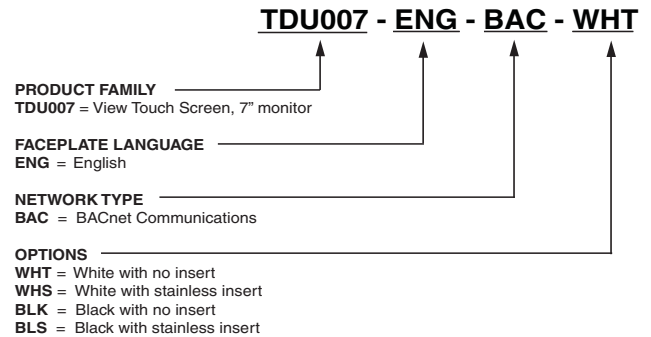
TDU007 - ENG - BAC - WHT

PRODUCT FAMILY
TDU007 = View Touch Screen, 7" monitor

FACEPLATE LANGUAGE
ENG = English

NETWORK TYPE
BAC = BACnet Communications

OPTIONS
WHT = White with no insert
WHS = White with stainless insert
BLK = Black with no insert
BLS = Black with stainless insert